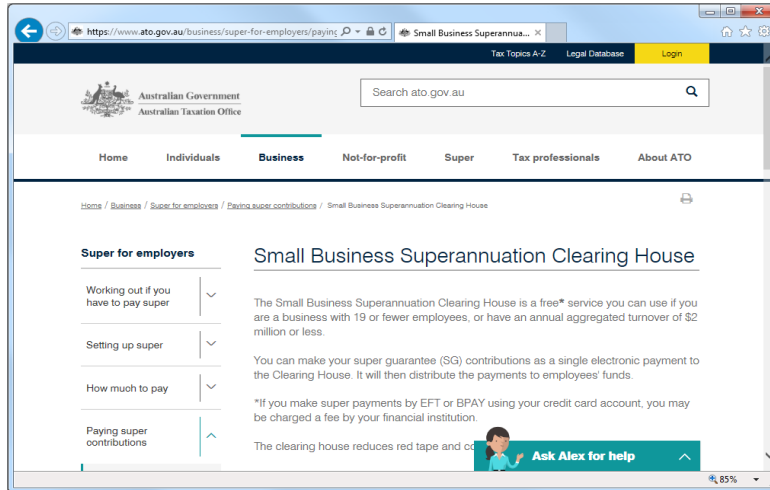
https://www.ato.gov.au/business/super-for-employers/paying

Small Business Superannua...

Tax Topics A-Z
Legal Database
Login

Australian Government
Australian Taxation Office

Search ato.gov.au

Home
Individuals
Business
Not-for-profit
Super
Tax professionals
About ATO

Home / Business / Super for employers / Paying super contributions / Small Business Superannuation Clearing House

Super for employers

Working out if you have to pay super

Setting up super

How much to pay

Paying super contributions

Small Business Superannuation Clearing House

The Small Business Superannuation Clearing House is a free* service you can use if you are a business with 19 or fewer employees, or have an annual aggregated turnover of $2 million or less.

You can make your super guarantee (SG) contributions as a single electronic payment to the Clearing House. It will then distribute the payments to employees' funds.

*If you make super payments by EFT or BPAY using your credit card account, you may be charged a fee by your financial institution.

The clearing house reduces red tape and co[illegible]

Ask Alex for help

85%